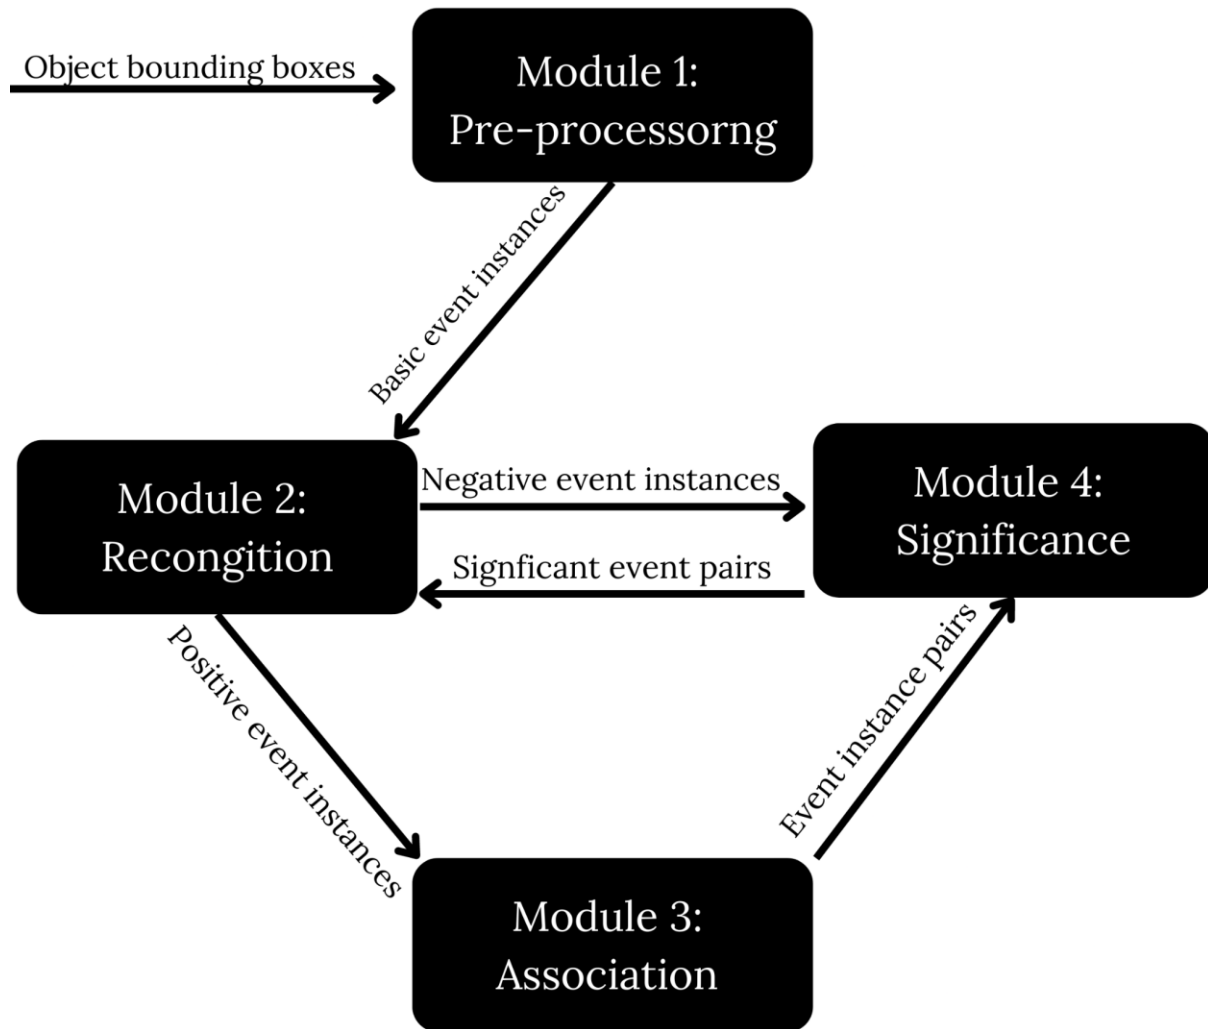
Object bounding boxes

Module 1:
Pre-processorng

Basic event instances

Module 2:
Recongition

Negative event instances

Signficant event pairs

Module 4:
Significance

Positive event instances

Event instance pairs

Module 3:
Association